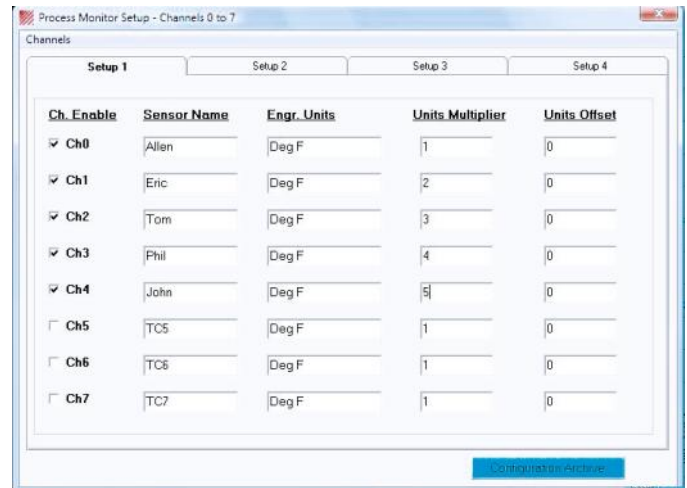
Process Monitor Setup - Channels 0 to 7

Channels

Setup 1 | Setup 2 | Setup 3 | Setup 4

| Ch. Enable | Sensor Name | Engr. Units | Units Multiplier | Units Offset |
|---|---|---|---|---|
| ☑ Ch0 | Allen | Deg F | 1 | 0 |
| ☑ Ch1 | Eric | Deg F | 2 | 0 |
| ☑ Ch2 | Tom | Deg F | 3 | 0 |
| ☑ Ch3 | Phil | Deg F | 4 | 0 |
| ☑ Ch4 | John | Deg F | 5 | 0 |
| ☐ Ch5 | TC5 | Deg F | 1 | 0 |
| ☐ Ch6 | TC6 | Deg F | 1 | 0 |
| ☐ Ch7 | TC7 | Deg F | 1 | 0 |

Configuration Archive